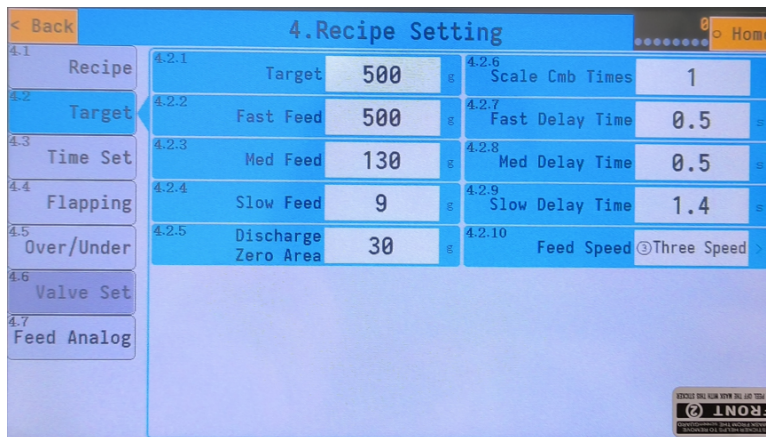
< Back

4.Recipe Setting

0

Home

4.1 Recipe

4.2 Target

4.3 Time Set

4.4 Flapping

4.5 Over/Under

4.6 Valve Set

4.7 Feed Analog

| | | | | | |
|---|---|---|---|---|---|
| 4.2.1 Target | 500 | g | 4.2.6 Scale Cmb Times | 1 | |
| 4.2.2 Fast Feed | 500 | g | 4.2.7 Fast Delay Time | 0.5 | s |
| 4.2.3 Med Feed | 130 | g | 4.2.8 Med Delay Time | 0.5 | s |
| 4.2.4 Slow Feed | 9 | g | 4.2.9 Slow Delay Time | 1.4 | s |
| 4.2.5 Discharge Zero Area | 30 | g | 4.2.10 Feed Speed | ③Three Speed | > |

FRONT ②
PULL OFF THE MASK WITH THIS STICKER
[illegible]